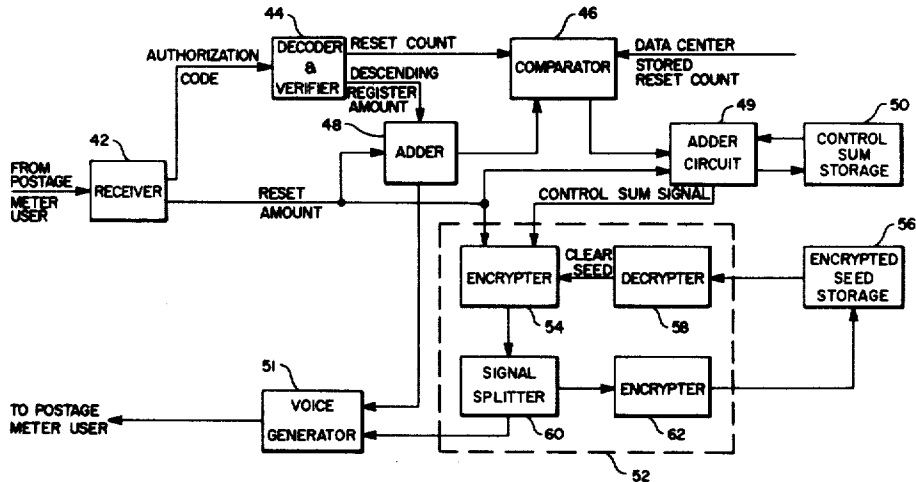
44
DECODER & VERIFIER
AUTHORIZATION CODE
RESET COUNT
DESCENDING REGISTER AMOUNT
46
COMPARATOR
DATA CENTER STORED RESET COUNT
42
FROM POSTAGE METER USER
RECEIVER
48
ADDER
RESET AMOUNT
49
ADDER CIRCUIT
50
CONTROL SUM STORAGE
CONTROL SUM SIGNAL
ENCRYPTER
CLEAR SEED
DECRYPTER
56
ENCRYPTED SEED STORAGE
54
58
51
TO POSTAGE METER USER
VOICE GENERATOR
SIGNAL SPLITTER
60
ENCRYPTER
62
52